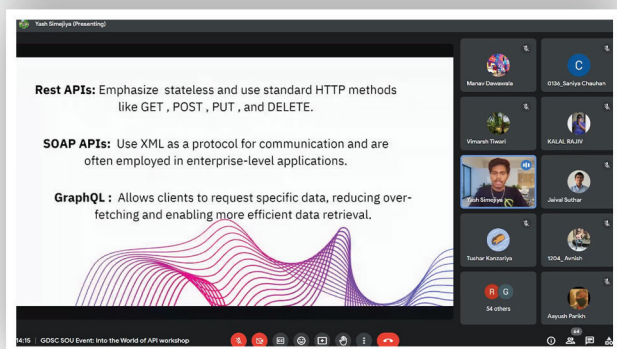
Yash Simejiya (Presenting)

Rest APIs: Emphasize stateless and use standard HTTP methods like GET , POST , PUT , and DELETE.

SOAP APIs: Use XML as a protocol for communication and are often employed in enterprise-level applications.

GraphQL : Allows clients to request specific data, reducing over-fetching and enabling more efficient data retrieval.

Manav Dawawala
C
0136_Saniya Chauhan
Vimarsh Tiwari
KALAL RAJIV
Yash Simejiya
Jaival Suthar
Tushar Kanzariya
1204_Avnish
R G
54 others
Aayush Parikh

14:15 | GOSC SOU Event: Into the World of API workshop
64